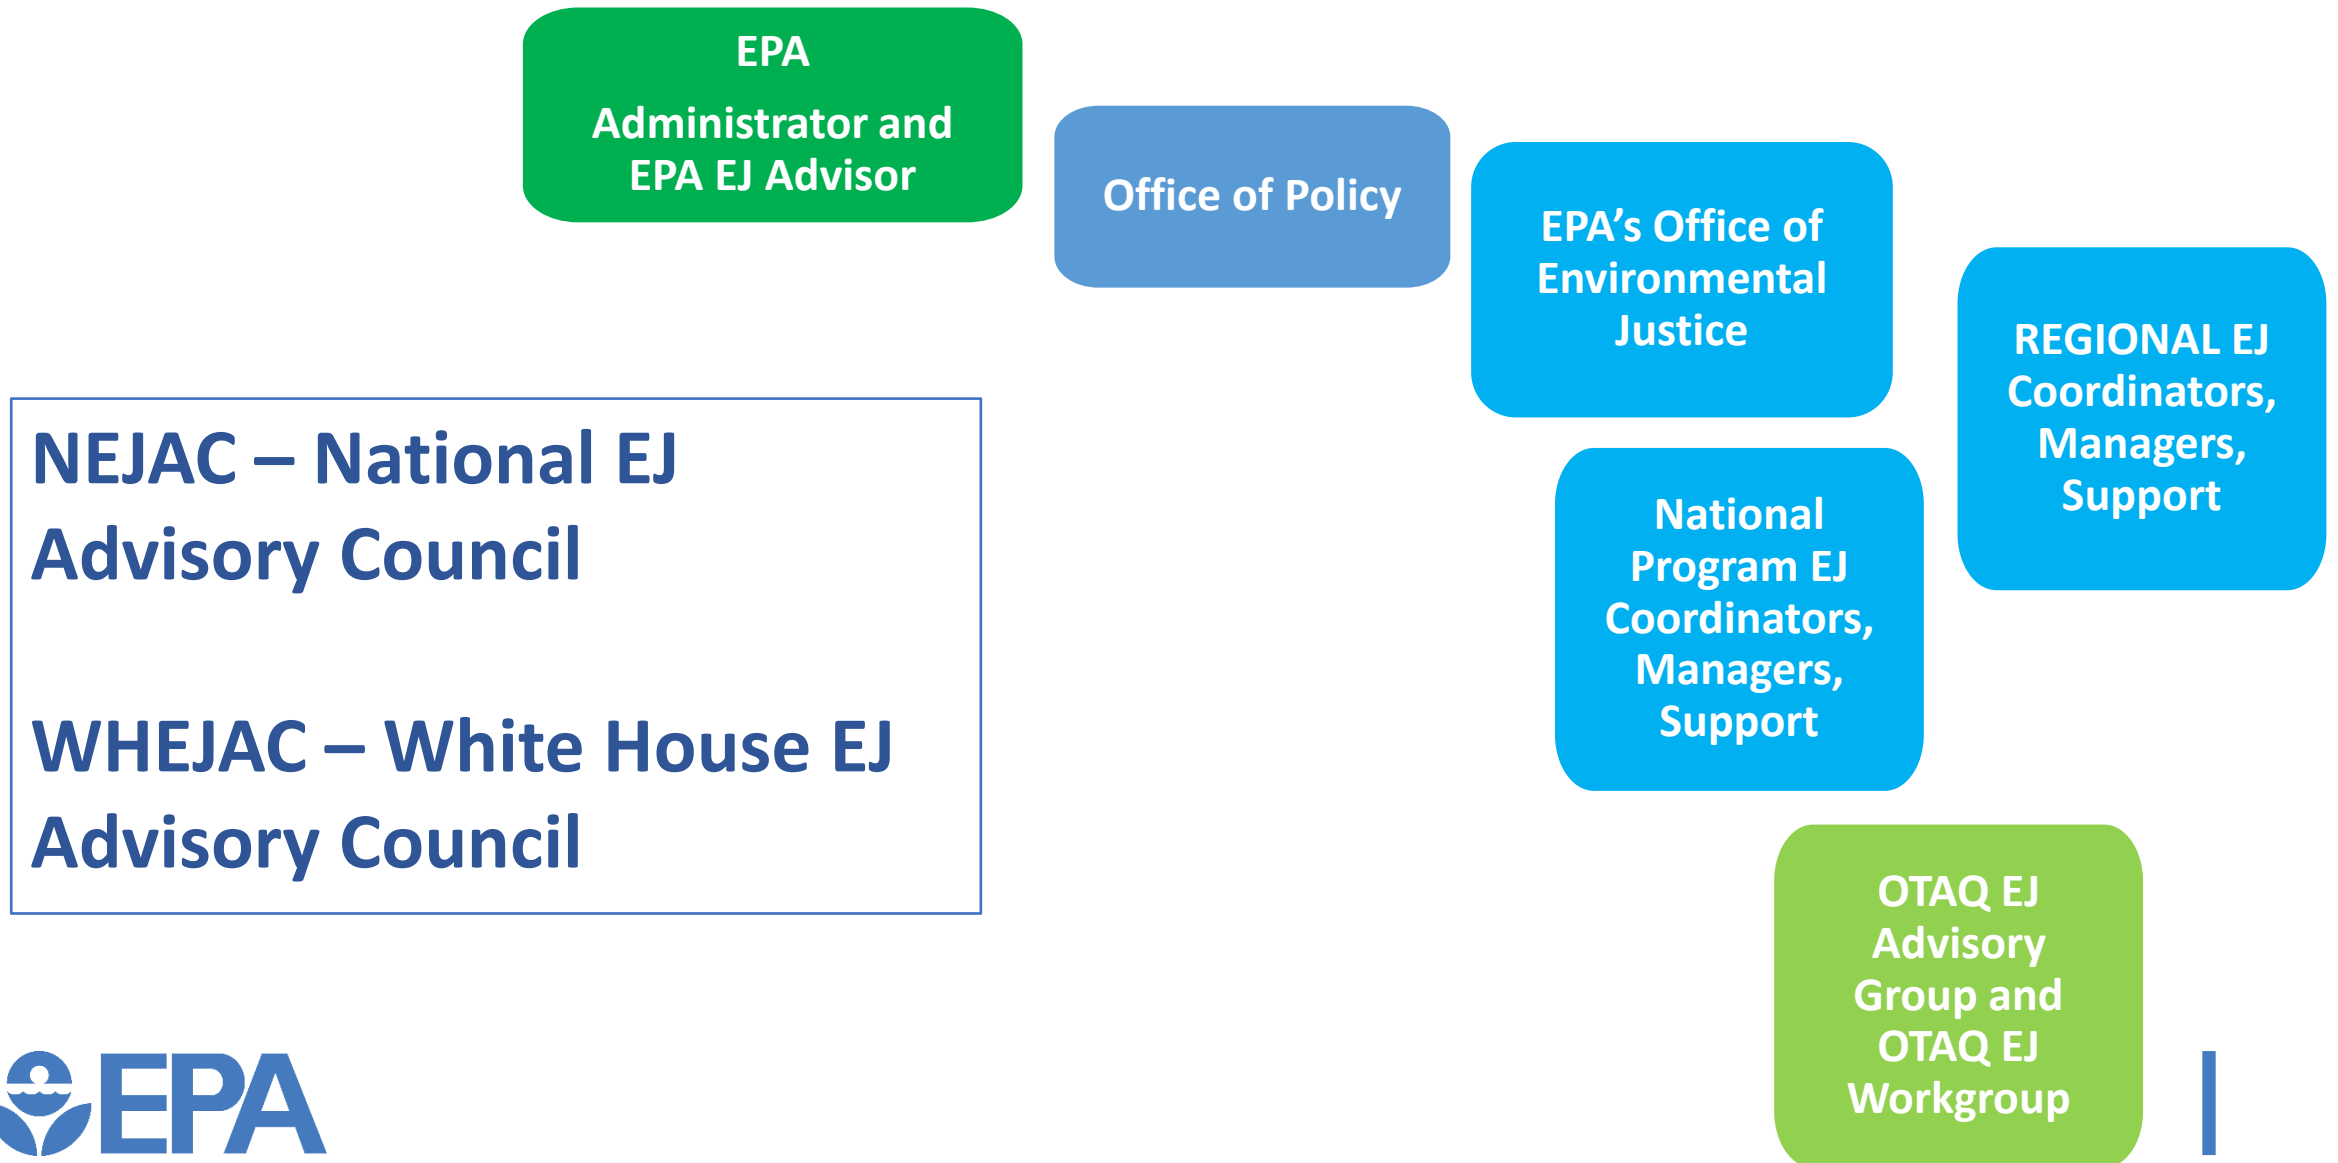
EPA

Administrator and EPA EJ Advisor

Office of Policy

EPA's Office of Environmental Justice

REGIONAL EJ Coordinators, Managers, Support

National Program EJ Coordinators, Managers, Support

NEJAC – National EJ Advisory Council

WHEJAC – White House EJ Advisory Council

OTAQ EJ Advisory Group and OTAQ EJ Workgroup

EPA